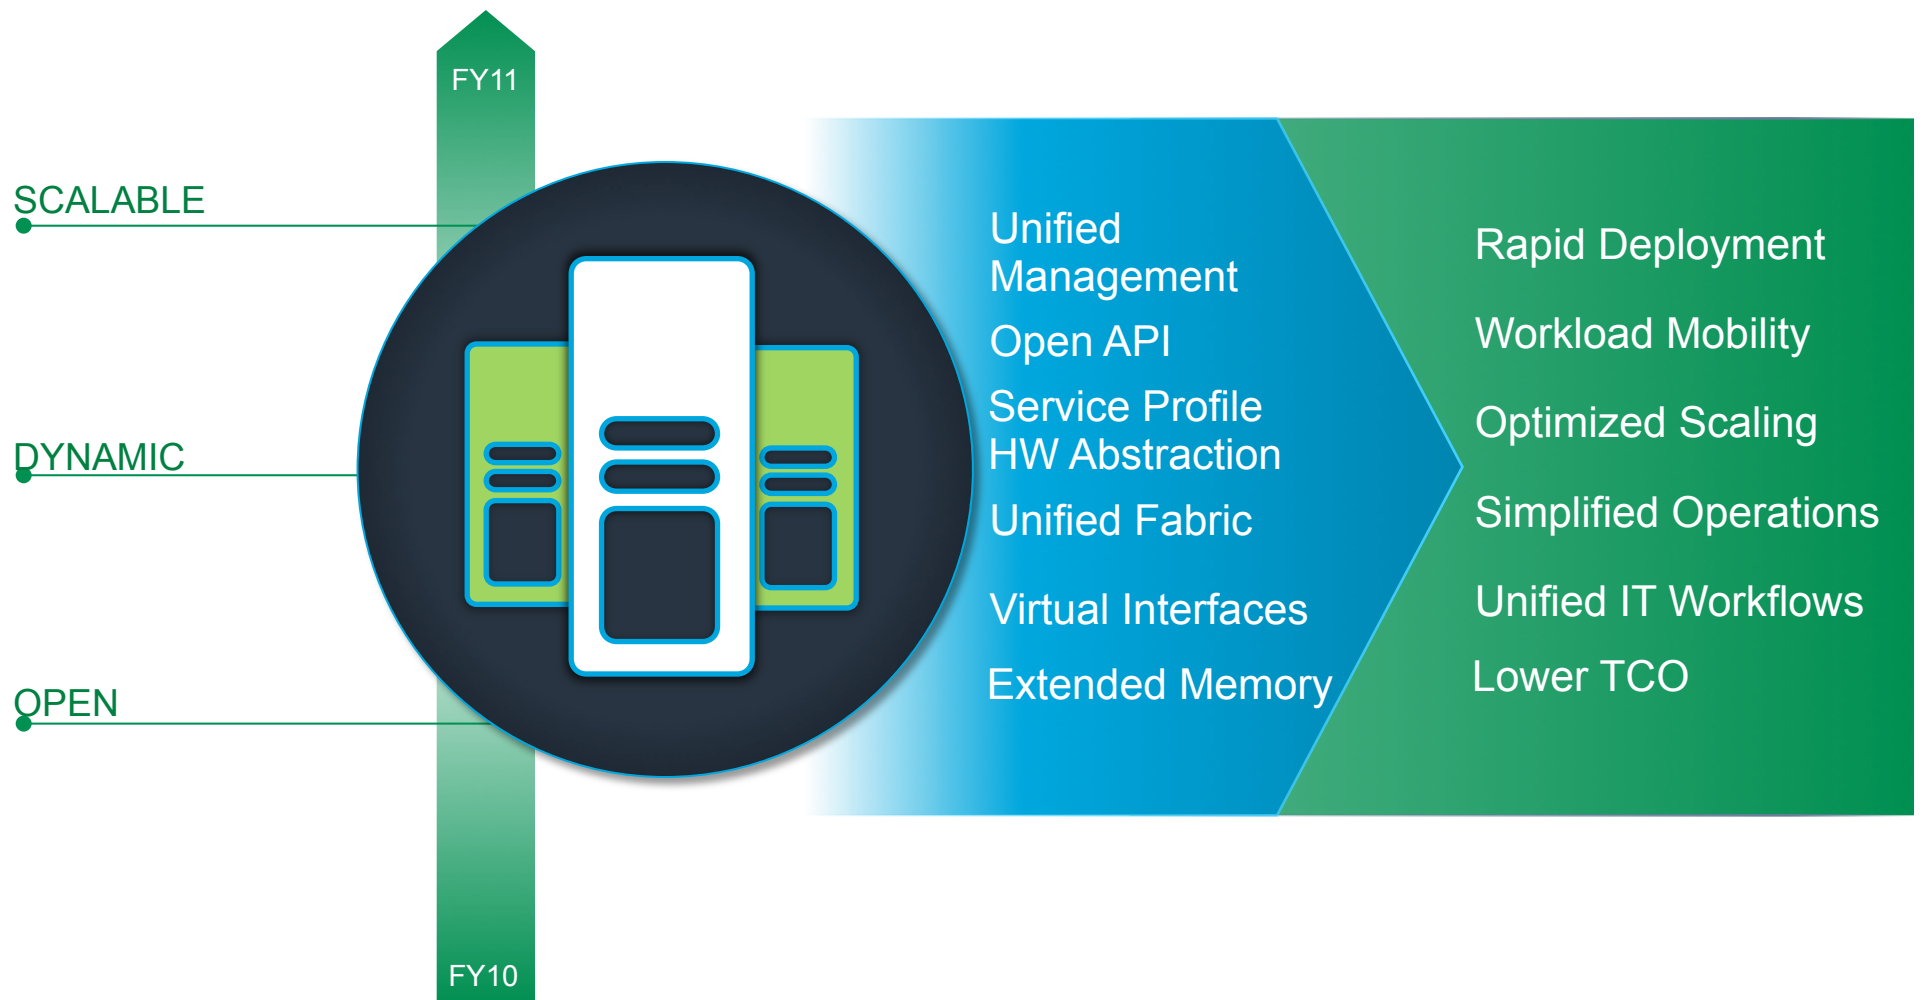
FY11

SCALABLE

DYNAMIC

OPEN

FY10

Unified Management

Open API

Service Profile HW Abstraction

Unified Fabric

Virtual Interfaces

Extended Memory

Rapid Deployment

Workload Mobility

Optimized Scaling

Simplified Operations

Unified IT Workflows

Lower TCO